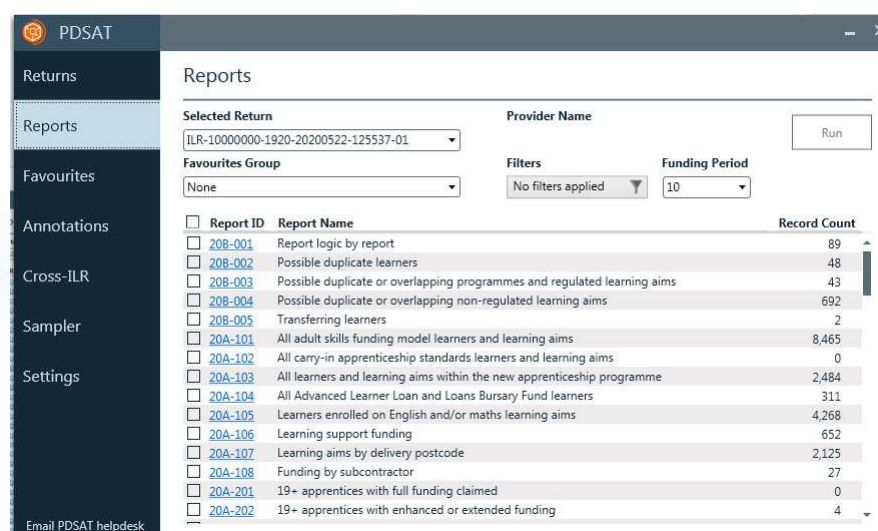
PDSAT

Returns

Reports

Favourites

Annotations

Cross-ILR

Sampler

Settings

Email PDSAT helpdesk

Reports

Selected Return
ILR-10000000-1920-20200522-125537-01

Provider Name

Run

Favourites Group
None

Filters
No filters applied

Funding Period
10

| Report ID | Report Name | Record Count |
|---|---|---|
| 20B-001 | Report logic by report | 89 |
| 20B-002 | Possible duplicate learners | 48 |
| 20B-003 | Possible duplicate or overlapping programmes and regulated learning aims | 43 |
| 20B-004 | Possible duplicate or overlapping non-regulated learning aims | 692 |
| 20B-005 | Transferring learners | 2 |
| 20A-101 | All adult skills funding model learners and learning aims | 8,465 |
| 20A-102 | All carry-in apprenticeship standards learners and learning aims | 0 |
| 20A-103 | All learners and learning aims within the new apprenticeship programme | 2,484 |
| 20A-104 | All Advanced Learner Loan and Loans Bursary Fund learners | 311 |
| 20A-105 | Learners enrolled on English and/or maths learning aims | 4,268 |
| 20A-106 | Learning support funding | 652 |
| 20A-107 | Learning aims by delivery postcode | 2,125 |
| 20A-108 | Funding by subcontractor | 27 |
| 20A-201 | 19+ apprentices with full funding claimed | 0 |
| 20A-202 | 19+ apprentices with enhanced or extended funding | 4 |